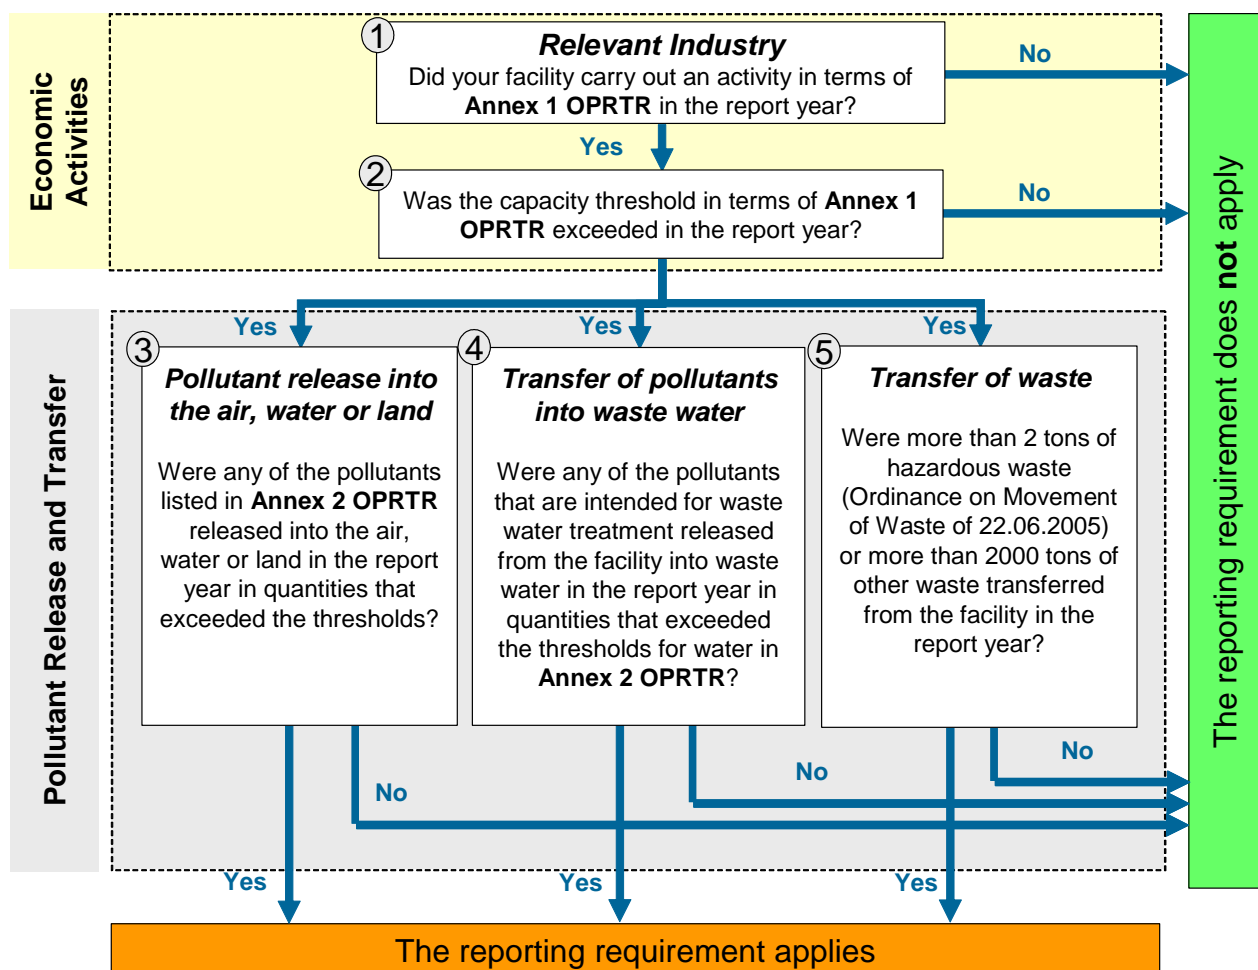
Economic Activities

1
Relevant Industry
Did your facility carry out an activity in terms of **Annex 1 OPRTR** in the report year?

No

Yes

2
Was the capacity threshold in terms of **Annex 1 OPRTR** exceeded in the report year?

No

Pollutant Release and Transfer

Yes

Yes

Yes

3
Pollutant release into the air, water or land

Were any of the pollutants listed in **Annex 2 OPRTR** released into the air, water or land in the report year in quantities that exceeded the thresholds?

4
Transfer of pollutants into waste water

Were any of the pollutants that are intended for waste water treatment released from the facility into waste water in the report year in quantities that exceeded the thresholds for water in **Annex 2 OPRTR**?

5
Transfer of waste

Were more than 2 tons of hazardous waste (Ordinance on Movement of Waste of 22.06.2005) or more than 2000 tons of other waste transferred from the facility in the report year?

No

No

No

Yes

Yes

Yes

The reporting requirement applies

The reporting requirement does **not** apply